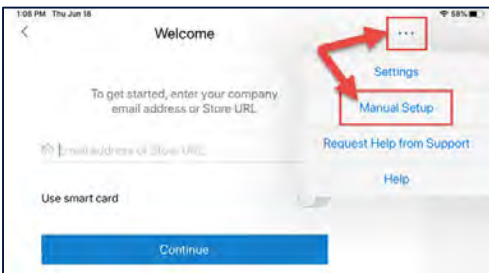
1:08 PM Thu Jun 18
58%

<

Welcome

...

Settings

Manual Setup

Request Help from Support

Help

To get started, enter your company email address or Store URL

Email address or Store URL

Use smart card

Continue